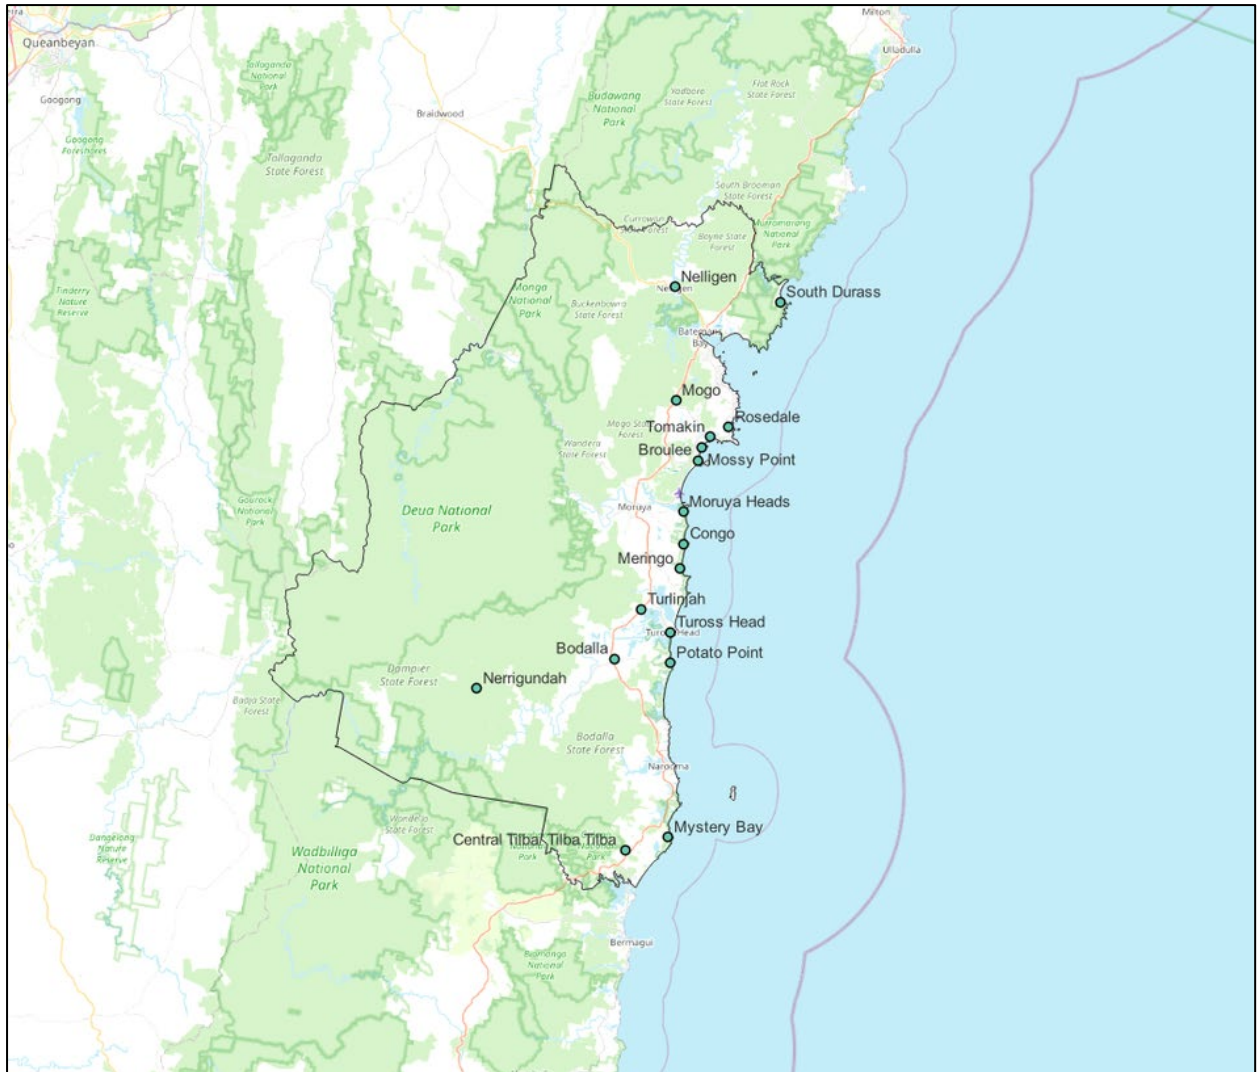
Queanbeyan
Googong
Googong Foreshores
Tallaganda National Park
Tallaganda State Forest
Braidwood
Milton
Ulladulla
Budawang National Park
Yadboro State Forest
Flat Rock State Forest
South Brooman State Forest
Currowan State Forest
Boyne State Forest
Murramarang National Park
Nelligen
South Durass
Tinderry Nature Reserve
Monga National Park
Buckenbowra State Forest
Batemans Bay
Mogo
Rosedale
Tomakin
Mogo State Forest
Wandera State Forest
Broulee
Mossy Point
Moruya Heads
Moruya
Gourock National Park
Deua National Park
Congo
Meringo
Turlinjah
Tuross Head
Bodalla
Potato Point
Dampier State Forest
Nerrigundah
Badja State Forest
Bodalla State Forest
Narooma
Wandella State Forest
Mystery Bay
Central Tilba
Tilba Tilba
Dangelong Nature Reserve
Wadbilliga National Park
Bermagui
Biamanga National Park